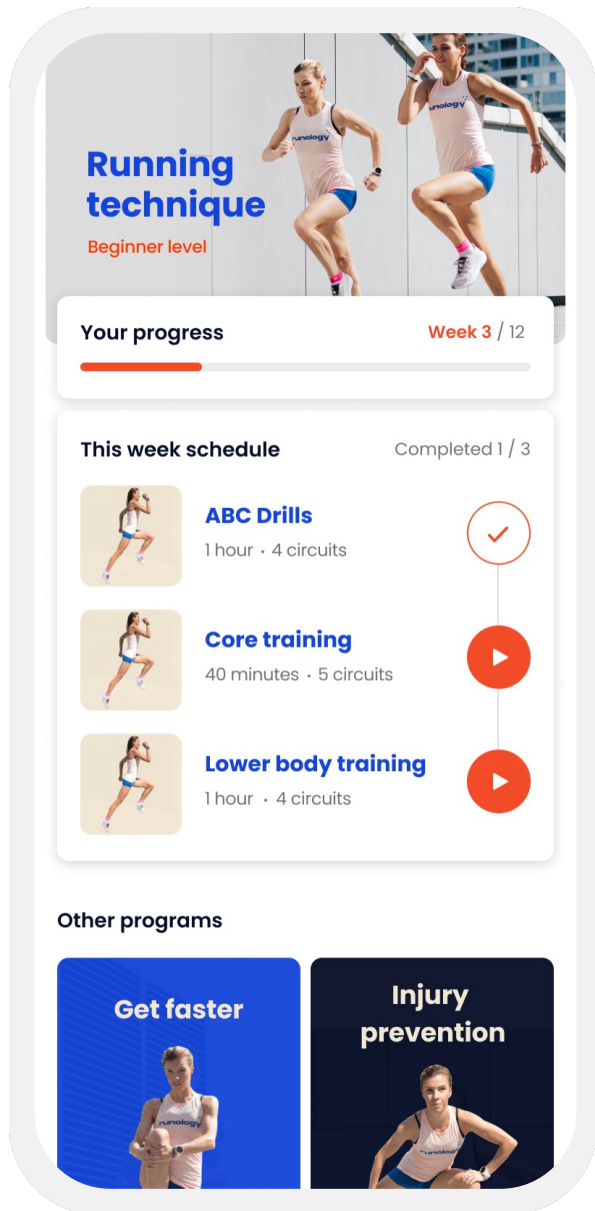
Running technique

Beginner level

runology

runology

Your progress

Week 3 / 12

This week schedule

Completed 1 / 3

ABC Drills

1 hour • 4 circuits

Core training

40 minutes • 5 circuits

Lower body training

1 hour • 4 circuits

Other programs

Get faster

runology

Injury prevention

runology